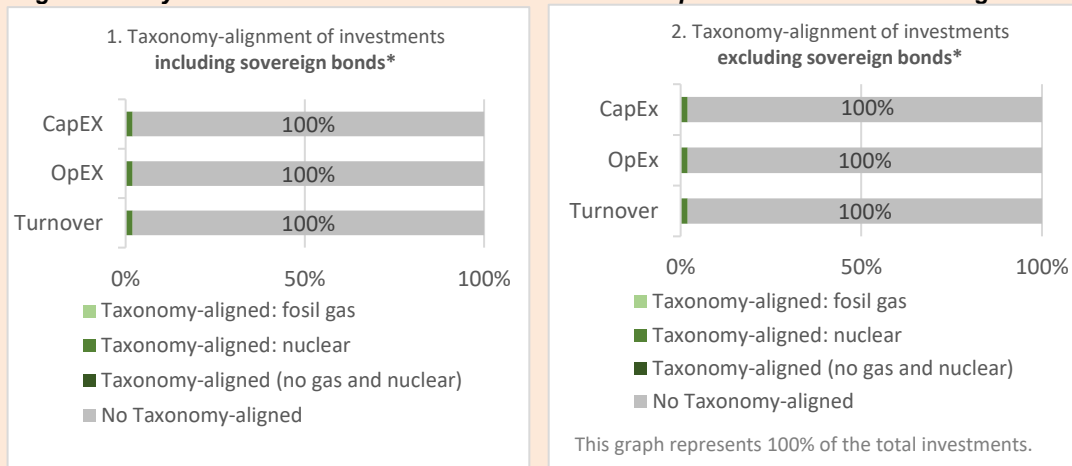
1. Taxonomy-alignment of investments **including sovereign bonds***

CapEX 100%
OpEX 100%
Turnover 100%

0% 50% 100%

Taxonomy-aligned: fosil gas
Taxonomy-aligned: nuclear
Taxonomy-aligned (no gas and nuclear)
No Taxonomy-aligned

2. Taxonomy-alignment of investments **excluding sovereign bonds***

CapEx 100%
OpEx 100%
Turnover 100%

0% 50% 100%

Taxonomy-aligned: fosil gas
Taxonomy-aligned: nuclear
Taxonomy-aligned (no gas and nuclear)
No Taxonomy-aligned

This graph represents 100% of the total investments.